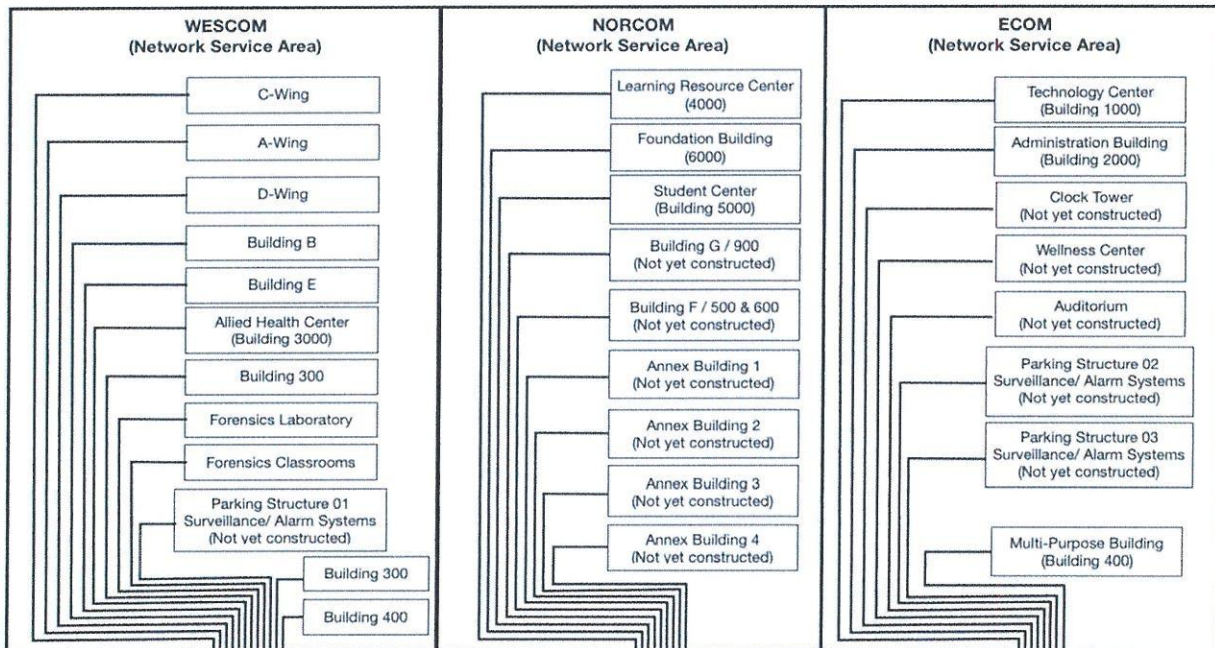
WESCOM
(Network Service Area)

C-Wing

A-Wing

D-Wing

Building B

Building E

Allied Health Center
(Building 3000)

Building 300

Forensics Laboratory

Forensics Classrooms

Parking Structure 01
Surveillance/ Alarm Systems
(Not yet constructed)

Building 300

Building 400

NORCOM
(Network Service Area)

Learning Resource Center
(4000)

Foundation Building
(6000)

Student Center
(Building 5000)

Building G / 900
(Not yet constructed)

Building F / 500 & 600
(Not yet constructed)

Annex Building 1
(Not yet constructed)

Annex Building 2
(Not yet constructed)

Annex Building 3
(Not yet constructed)

Annex Building 4
(Not yet constructed)

ECOM
(Network Service Area)

Technology Center
(Building 1000)

Administration Building
(Building 2000)

Clock Tower
(Not yet constructed)

Wellness Center
(Not yet constructed)

Auditorium
(Not yet constructed)

Parking Structure 02
Surveillance/ Alarm Systems
(Not yet constructed)

Parking Structure 03
Surveillance/ Alarm Systems
(Not yet constructed)

Multi-Purpose Building
(Building 400)